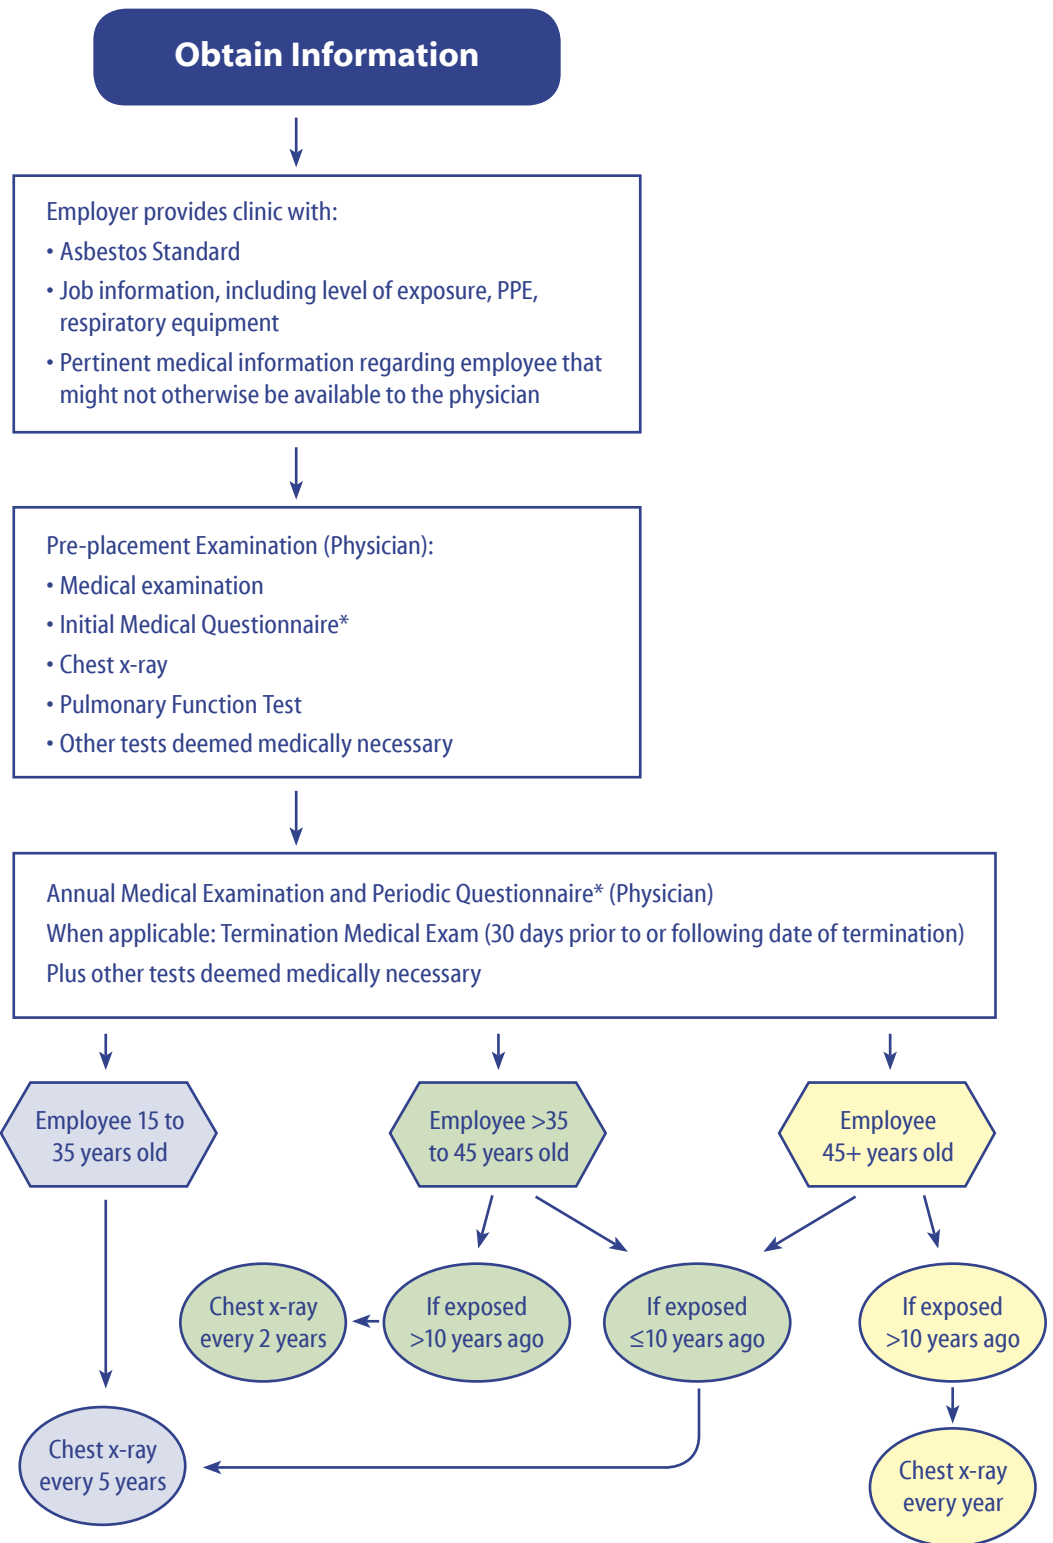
Obtain Information

Employer provides clinic with:
• Asbestos Standard
• Job information, including level of exposure, PPE, respiratory equipment
• Pertinent medical information regarding employee that might not otherwise be available to the physician

Pre-placement Examination (Physician):
• Medical examination
• Initial Medical Questionnaire*
• Chest x-ray
• Pulmonary Function Test
• Other tests deemed medically necessary

Annual Medical Examination and Periodic Questionnaire* (Physician)
When applicable: Termination Medical Exam (30 days prior to or following date of termination)
Plus other tests deemed medically necessary

Employee 15 to 35 years old

Employee >35 to 45 years old

Employee 45+ years old

Chest x-ray every 2 years

If exposed >10 years ago

If exposed ≤10 years ago

If exposed >10 years ago

Chest x-ray every 5 years

Chest x-ray every year